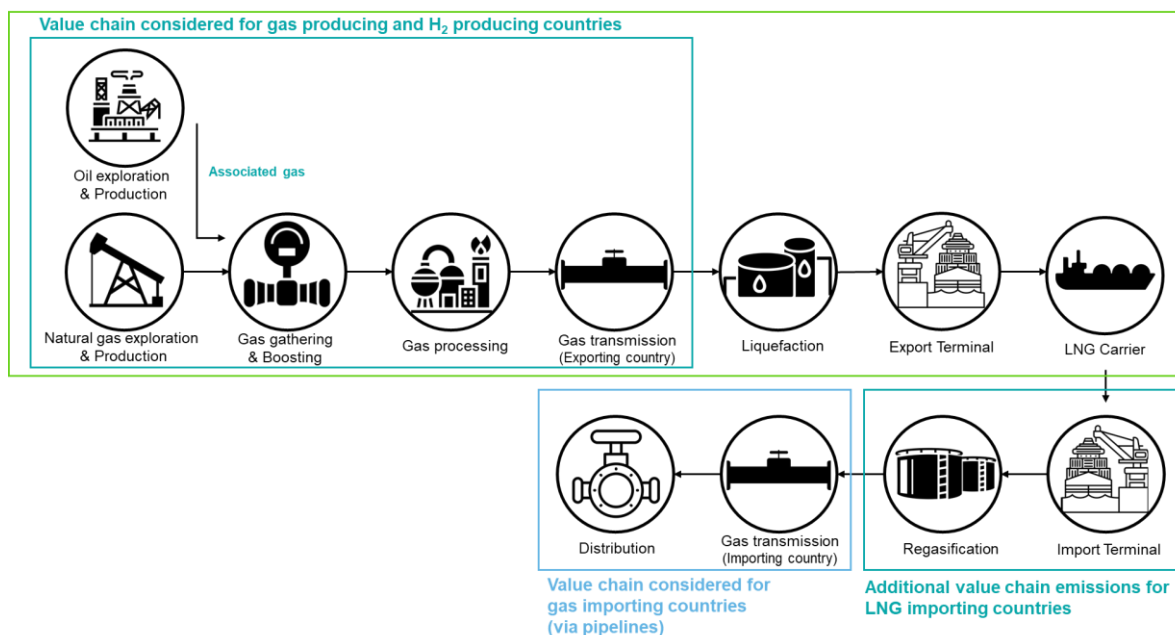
Value chain considered for gas producing and $H_2$ producing countries

Oil exploration & Production

Associated gas

Natural gas exploration & Production

Gas gathering & Boosting

Gas processing

Gas transmission (Exporting country)

Liquefaction

Export Terminal

LNG Carrier

Distribution

Gas transmission (Importing country)

Regasification

Import Terminal

Value chain considered for gas importing countries (via pipelines)

Additional value chain emissions for LNG importing countries